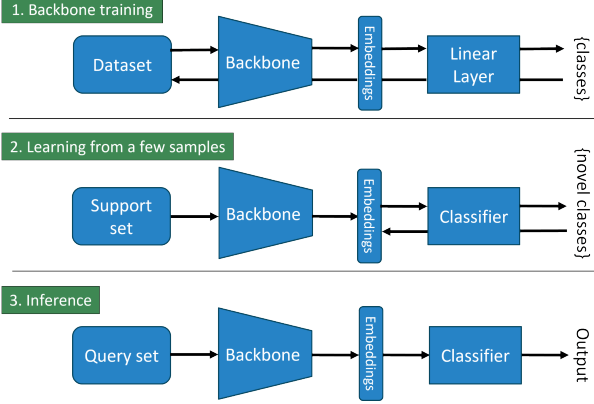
1. Backbone training

Dataset

Backbone

Embeddings

Linear Layer

{classes}

2. Learning from a few samples

Support set

Backbone

Embeddings

Classifier

{novel classes}

3. Inference

Query set

Backbone

Embeddings

Classifier

Output